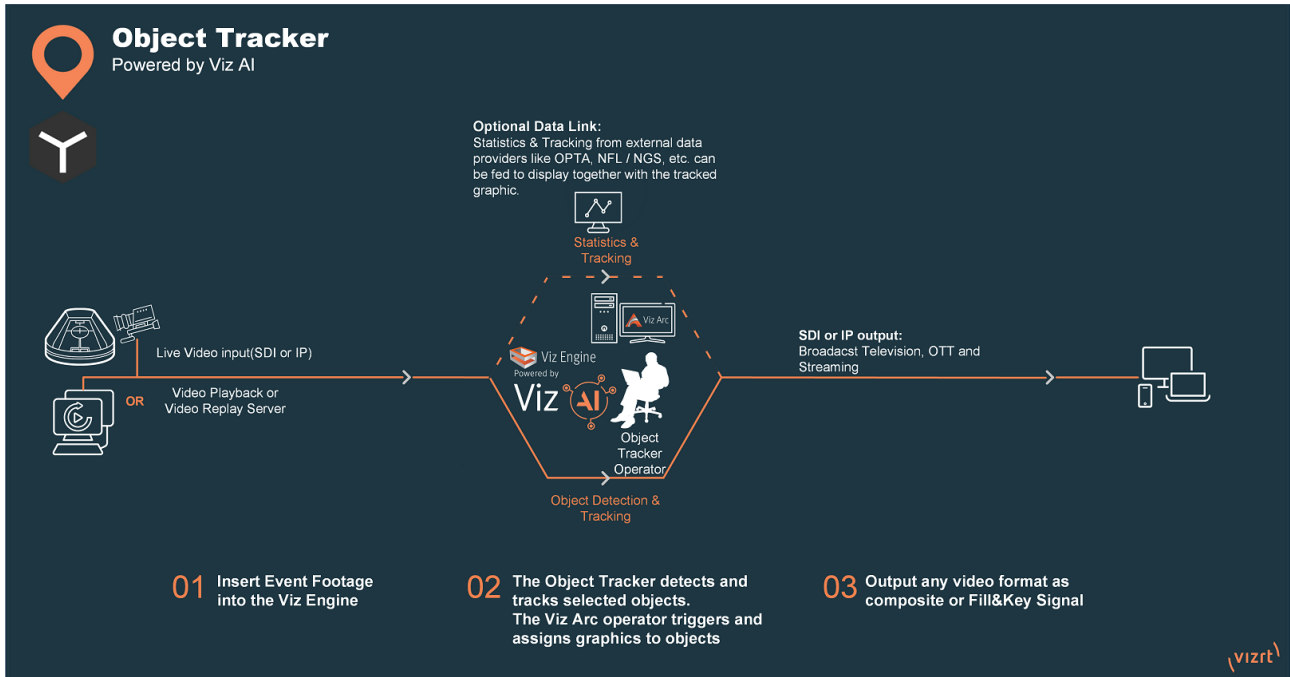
Object Tracker
Powered by Viz AI

Optional Data Link:
Statistics & Tracking from external data providers like OPTA, NFL / NGS, etc. can be fed to display together with the tracked graphic.

Statistics & Tracking

Viz Arc

Viz Engine
Powered by
Viz AI

Live Video input(SDI or IP)

OR

Video Playback or Video Replay Server

Object Tracker Operator

Object Detection & Tracking

SDI or IP output:
Broadcast Television, OTT and Streaming

01 Insert Event Footage into the Viz Engine

02 The Object Tracker detects and tracks selected objects.
The Viz Arc operator triggers and assigns graphics to objects

03 Output any video format as composite or Fill&Key Signal

vizrt